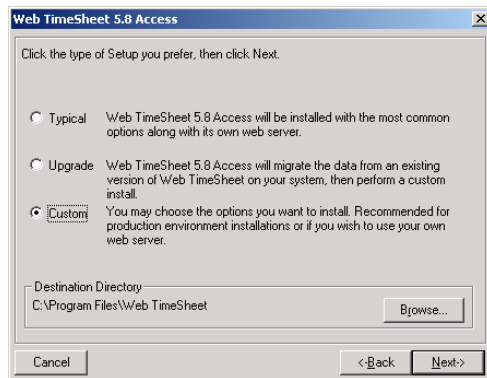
Web TimeSheet 5.8 Access

Click the type of Setup you prefer, then click Next.

Typical
Web TimeSheet 5.8 Access will be installed with the most common options along with its own web server.

Upgrade
Web TimeSheet 5.8 Access will migrate the data from an existing version of Web TimeSheet on your system, then perform a custom install.

Custom
You may choose the options you want to install. Recommended for production environment installations or if you wish to use your own web server.

Destination Directory
C:\Program Files\Web TimeSheet

Browse...

Cancel

<Back

Next>

X